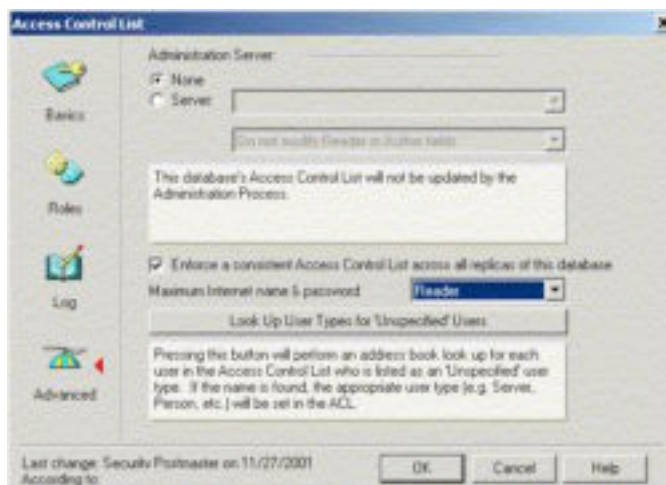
Access Control List

Basics

Roles

Log

Advanced

Administration Server:
None
Server:

Do not modify Reader or Author fields

This database's Access Control List will not be updated by the Administration Process.

Enforce a consistent Access Control List across all replicas of this database

Maximum Internet name & password: Reader

Look Up User Types for 'Unspecified' Users

Pressing this button will perform an address book look up for each user in the Access Control List who is listed as an 'Unspecified' user type. If the name is found, the appropriate user type (e.g. Server, Person, etc.) will be set in the ACL.

Last change: Security Postmaster on 11/27/2001
According to:

OK
Cancel
Help